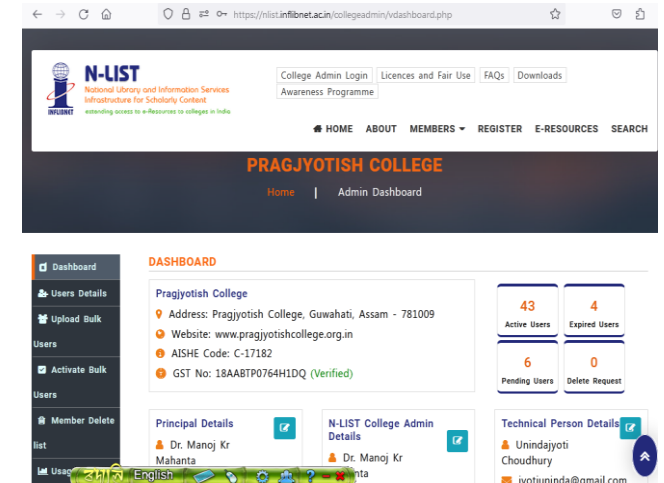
https://nlist.inflibnet.ac.in/collegeadmin/vdashboard.php

N-LIST
National Library and Information Services Infrastructure for Scholarly Content
extending access to e-Resources to colleges in India
INFLIBNET

College Admin Login | Licences and Fair Use | FAQs | Downloads | Awareness Programme

HOME | ABOUT | MEMBERS | REGISTER | E-RESOURCES | SEARCH

PRAGJYOTISH COLLEGE

Home | Admin Dashboard

Dashboard
Users Details
Upload Bulk Users
Activate Bulk Users
Member Delete list
Usag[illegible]

DASHBOARD

Pragjyotish College
Address: Pragjyotish College, Guwahati, Assam - 781009
Website: www.pragjyotishcollege.org.in
AISHE Code: C-17182
GST No: 18AABTP0764H1DQ (Verified)

43
Active Users

4
Expired Users

6
Pending Users

0
Delete Request

Principal Details
Dr. Manoj Kr Mahanta

N-LIST College Admin Details
Dr. Manoj Kr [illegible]nta

Technical Person Details
Unindajyoti Choudhury
jyotiuninda@gmail.com

English